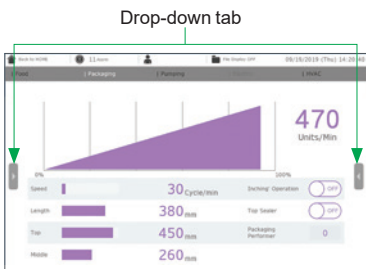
Drop-down tab

Back to HOME | 11 items | File Display: OFF | 09/16/2019 (Thu) 14:20:40

Food | Packaging | Pumping | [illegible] | HVAC

470
Units/Min

0% 100%

Speed 30 Cycle/min
Length 380 mm
Top 450 mm
Middle 260 mm

Inching Operation OFF
Top Sealer OFF
Packaging Performer 0